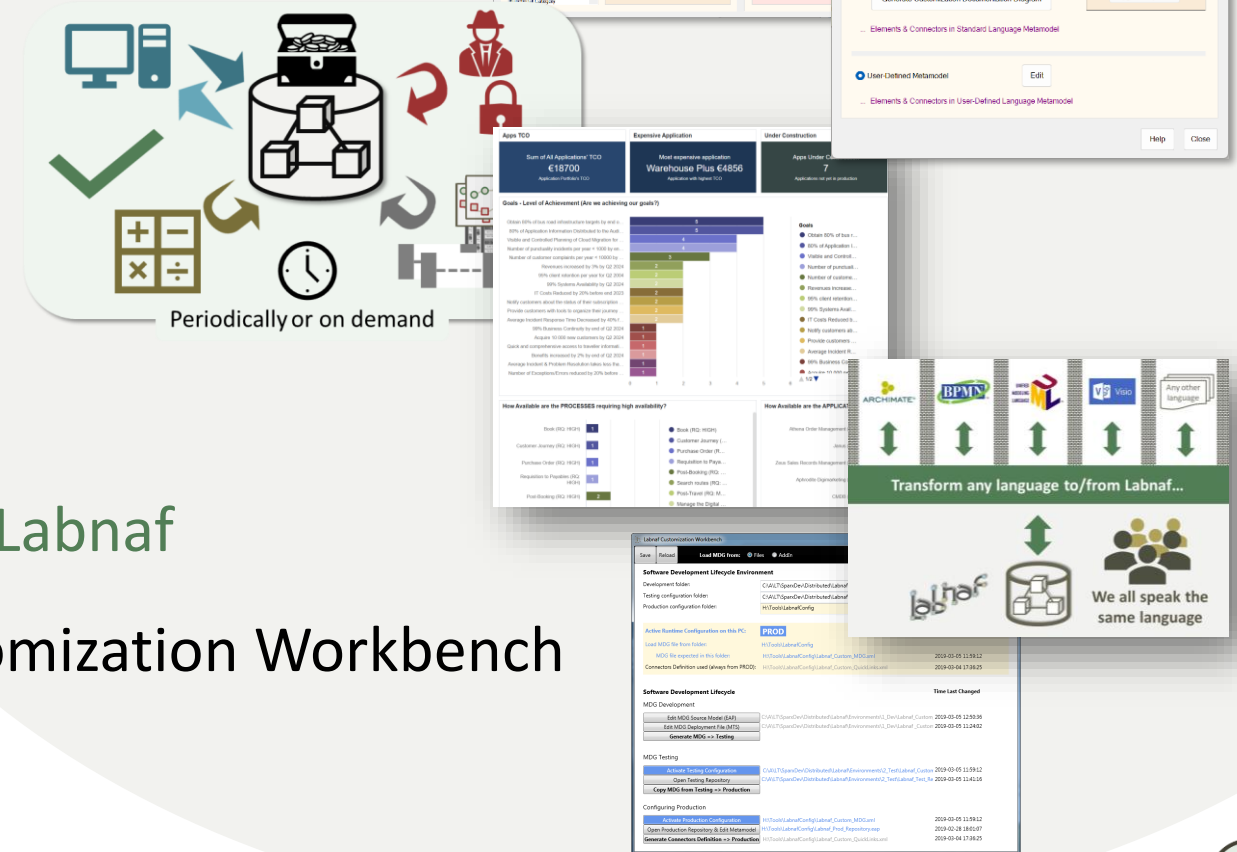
Periodically or on demand

Elements & Connectors in Standard Language Metamodel

User-Defined Metamodel
Edit
Elements & Connectors in User-Defined Language Metamodel
Help
Close

Apps TCO
Sum of All Applications' TCO
€18700
Application Portfolio's TCO

Expensive Application
Most expensive application
Warehouse Plus €4856
Application with highest TCO

Under Construction
Apps Under C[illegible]
7
Applications not yet in production

Goals - Level of Achievement (Are we achieving our goals?)

Goals

How Available are the PROCESSES requiring high availability?
Book (RG: HIGH)
Customer Journey (RG: HIGH)
Purchase Order (RG: HIGH)
Requisition to Payables (RG: HIGH)
Post-Booking (RG: HIGH)

How Available are the APPLICAT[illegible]

ARCHIMATE
BPMN
UML
Visio
Any other language

Transform any language to/from Labnaf...
labnaf
We all speak the same language

Labnaf

omization Workbench

Labnaf Customization Workbench
Save
Reload
Load MDG from:
Files
AddIn
Software Development Lifecycle Environment
Development folder:
Testing configuration folder:
Production configuration folder:
H:\Tools\LabnafConfig
Active Runtime Configuration on this PC:
PROD
Load MDG file from folder:
H:\Tools\LabnafConfig
MDG file expected in this folder:
H:\Tools\LabnafConfig\Labnaf_Custom_MDG.xml
2019-03-05 11:59:12
Connectors Definition used (always from PROD):
H:\Tools\LabnafConfig\Labnaf_Custom_QuickLinks.xml
2019-03-04 17:36:25
Software Development Lifecycle
Time Last Changed
MDG Development
Edit MDG Source Model (EAP)
2019-03-05 12:50:36
Edit MDG Deployment File (MTS)
2019-03-05 11:24:02
Generate MDG => Testing
MDG Testing
Activate Testing Configuration
2019-03-05 11:59:12
Open Testing Repository
2019-03-05 11:41:16
Copy MDG from Testing => Production
Configuring Production
Activate Production Configuration
H:\Tools\LabnafConfig\Labnaf_Custom_MDG.xml
2019-03-05 11:59:12
Open Production Repository & Edit Metamodel
H:\Tools\LabnafConfig\Labnaf_Prod_Repository.eap
2019-02-28 18:01:07
Generate Connectors Definition => Production
H:\Tools\LabnafConfig\Labnaf_Custom_QuickLinks.xml
2019-03-04 17:36:25